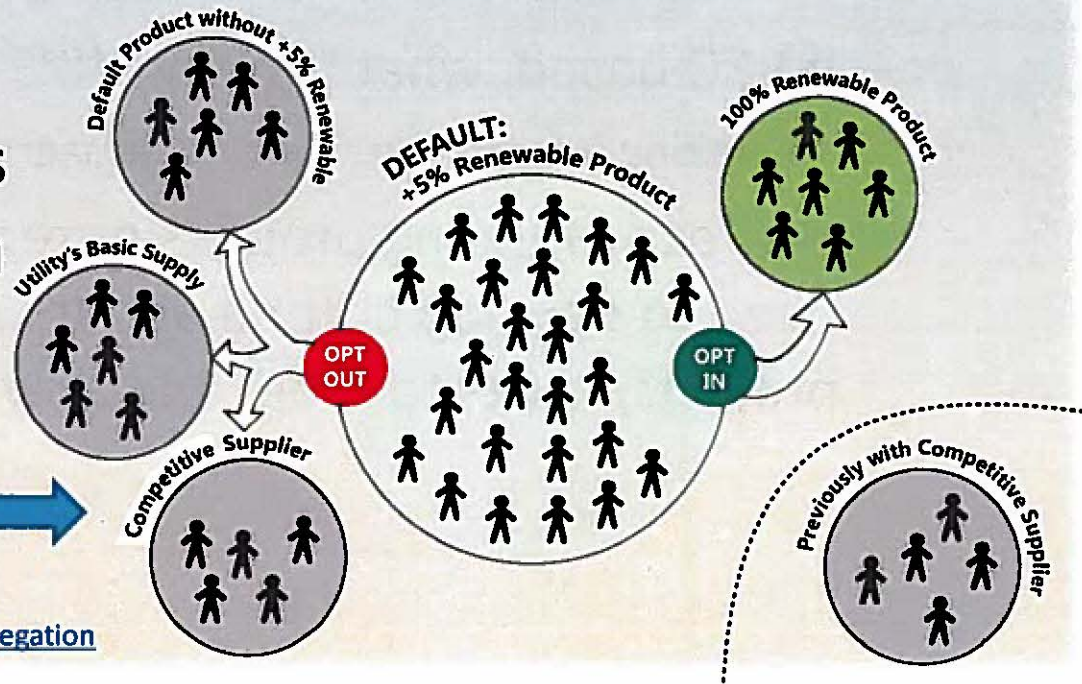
Default Product without +5% Renewable

DEFAULT:
+5% Renewable Product

100% Renewable Product

Utility's Basic Supply

OPT OUT

OPT IN

Competitive Supplier

Previously with Competitive Supplier

egation